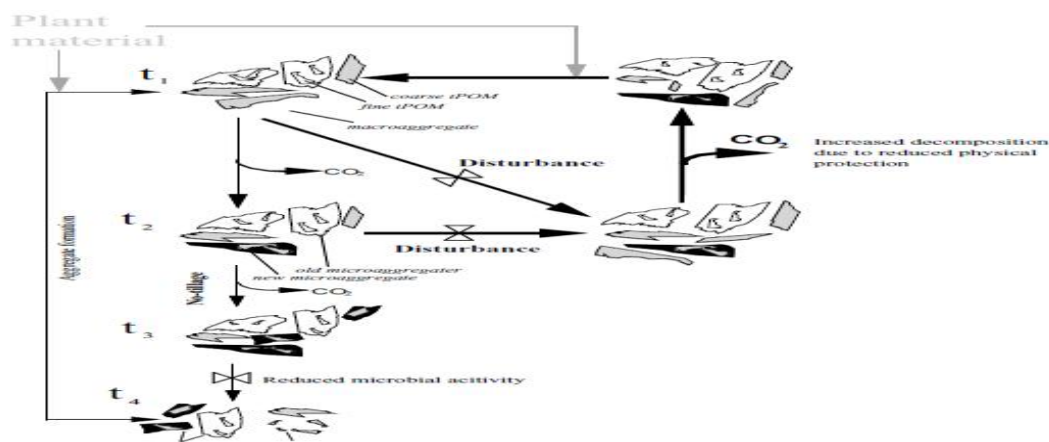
Plant material

$t_1$

coarse iPOM
fine iPOM
macroaggregate

$CO_2$

Increased decomposition due to reduced physical protection

$CO_2$

Disturbance

$t_2$

Disturbance

old microaggregate
new microaggregate

Aggregate formation

No-tillage

$CO_2$

$t_3$

Reduced microbial acitivity

$t_4$